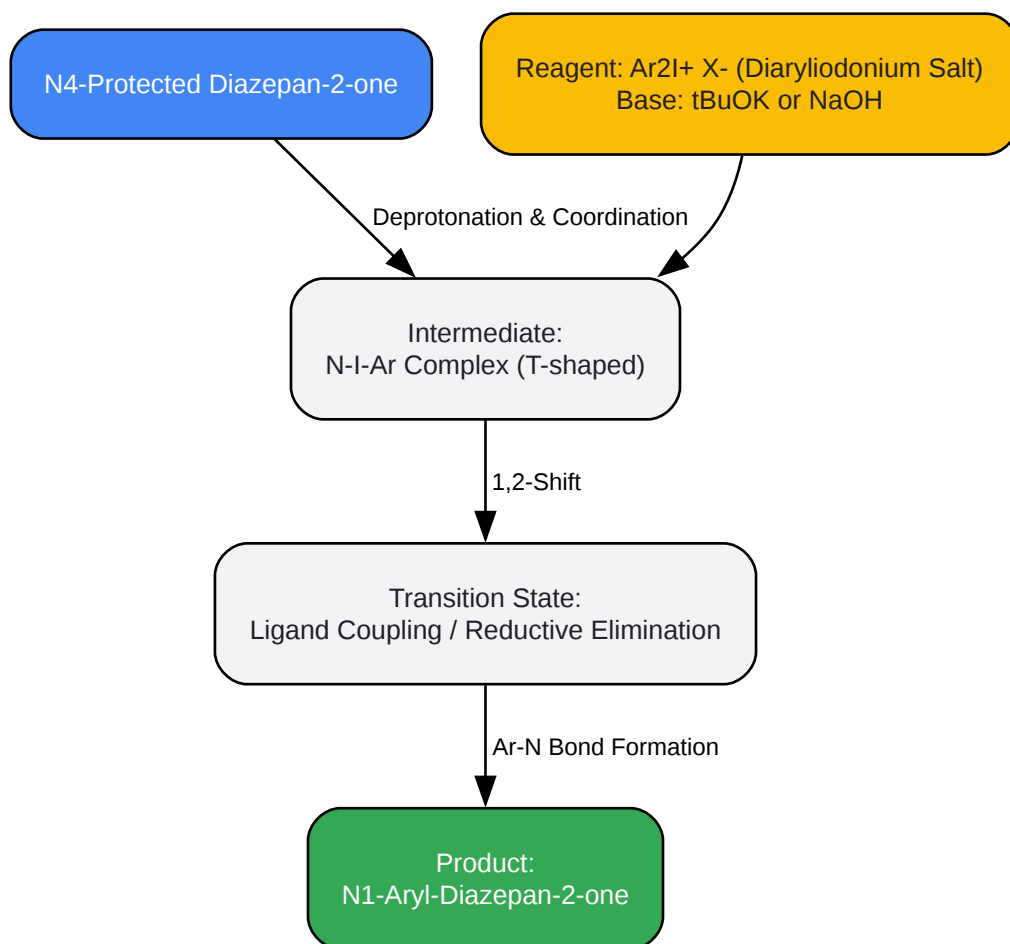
N4-Protected Diazepan-2-one

Reagent: Ar2I+ X- (Diaryliodonium Salt)
Base: tBuOK or NaOH

Deprotonation & Coordination

Intermediate:
N-I-Ar Complex (T-shaped)

1,2-Shift

Transition State:
Ligand Coupling / Reductive Elimination

Ar-N Bond Formation

Product:
N1-Aryl-Diazepan-2-one